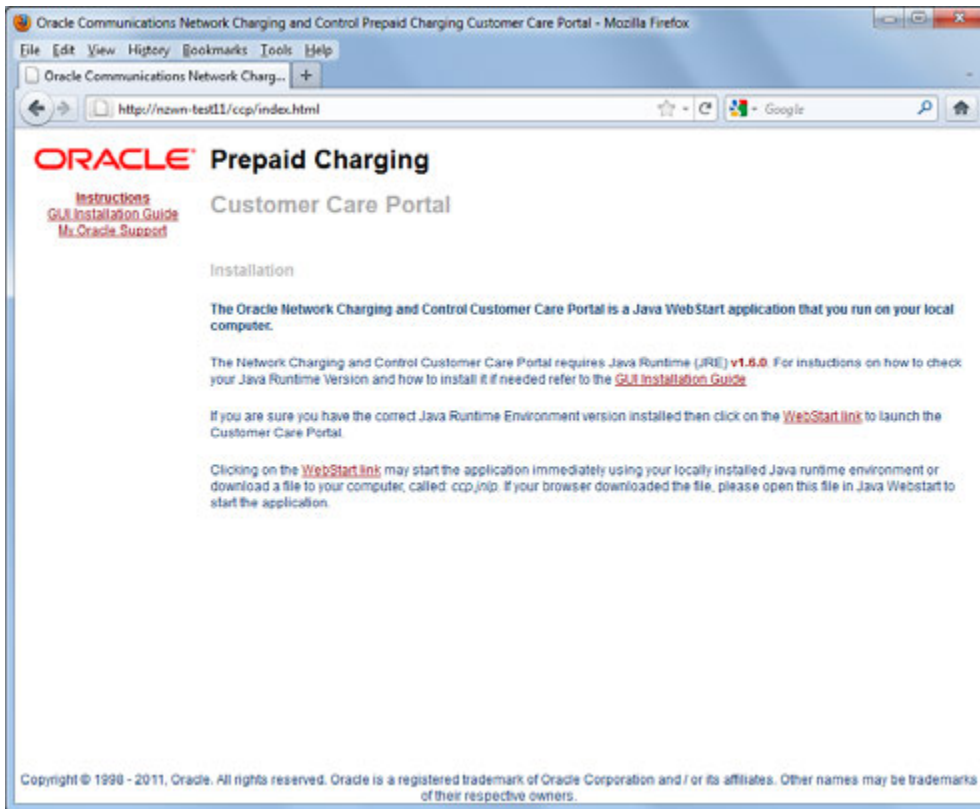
Oracle Communications Network Charging and Control Prepaid Charging Customer Care Portal - Mozilla Firefox

File Edit View History Bookmarks Tools Help

Oracle Communications Network Charg... +

http://nzwn-test11/ccp/index.html

Google

ORACLE Prepaid Charging

Instructions
GUI Installation Guide
My Oracle Support

Customer Care Portal

Installation

The Oracle Network Charging and Control Customer Care Portal is a Java WebStart application that you run on your local computer.

The Network Charging and Control Customer Care Portal requires Java Runtime (JRE) v1.6.0. For instuctions on how to check your Java Runtime Version and how to install it if needed refer to the GUI Installation Guide

If you are sure you have the correct Java Runtime Environment version installed then click on the WebStart link to launch the Customer Care Portal.

Clicking on the WebStart link may start the application immediately using your locally installed Java runtime environment or download a file to your computer, called: ccp.jnlp. If your browser downloaded the file, please open this file in Java Webstart to start the application.

Copyright © 1998 - 2011, Oracle. All rights reserved. Oracle is a registered trademark of Oracle Corporation and / or its affiliates. Other names may be trademarks of their respective owners.